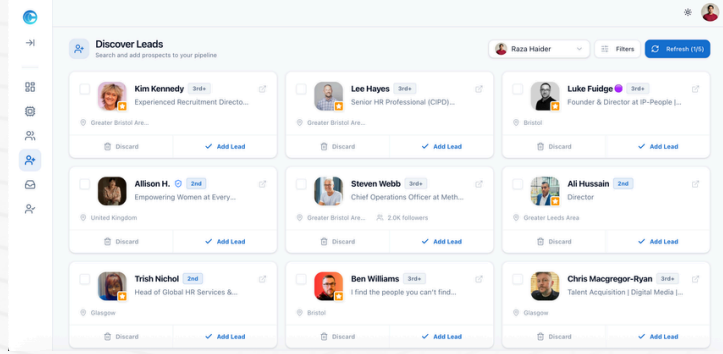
Discover Leads
Search and add prospects to your pipeline

Raza Haider
Filters
Refresh (1/5)

Kim Kennedy 3rd+
Experienced Recruitment Directo...
Greater Bristol Are...
Discard
Add Lead

Lee Hayes 3rd+
Senior HR Professional (CIPD)...
Greater Bristol Are...
Discard
Add Lead

Luke Fuidge 3rd+
Founder & Director at IP-People |...
Bristol
Discard
Add Lead

Allison H. 2nd
Empowering Women at Every...
United Kingdom
Discard
Add Lead

Steven Webb 3rd+
Chief Operations Officer at Meth...
Greater Bristol Are... 2.0K followers
Discard
Add Lead

Ali Hussain 2nd
Director
Greater Leeds Area
Discard
Add Lead

Trish Nichol 2nd
Head of Global HR Services &...
Glasgow
Discard
Add Lead

Ben Williams 3rd+
I find the people you can't find...
Bristol
Discard
Add Lead

Chris Macgregor-Ryan 3rd+
Talent Acquisition | Digital Media |...
Glasgow
Discard
Add Lead